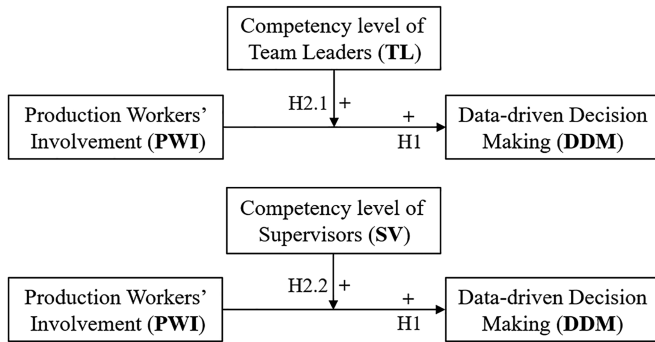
Competency level of Team Leaders (TL)

Production Workers' Involvement (PWI)

H2.1 +

+

H1

Data-driven Decision Making (DDM)

Competency level of Supervisors (SV)

Production Workers' Involvement (PWI)

H2.2 +

+

H1

Data-driven Decision Making (DDM)